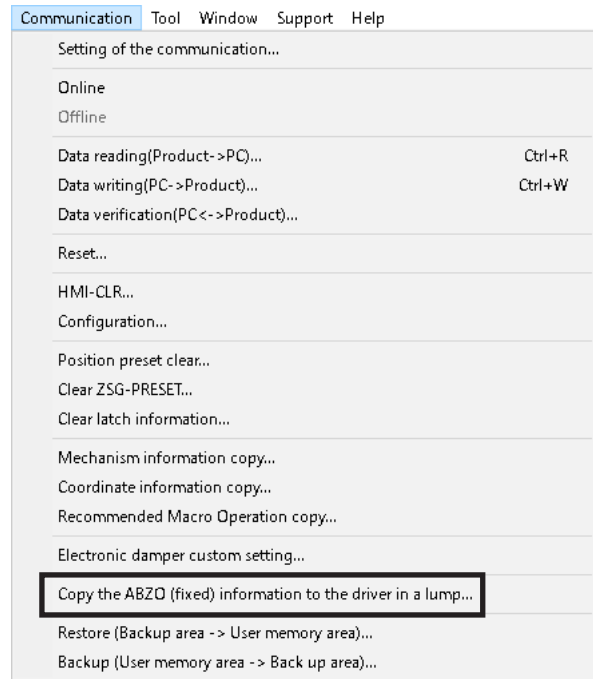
Communication Tool Window Support Help

Setting of the communication...

Online
Offline

Data reading(Product->PC)... Ctrl+R
Data writing(PC->Product)... Ctrl+W
Data verification(PC<->Product)...

Reset...

HMI-CLR...
Configuration...

Position preset clear...
Clear ZSG-PRESET...
Clear latch information...

Mechanism information copy...
Coordinate information copy...
Recommended Macro Operation copy...

Electronic damper custom setting...

Copy the ABZO (fixed) information to the driver in a lump...

Restore (Backup area -> User memory area)...
Backup (User memory area -> Back up area)...